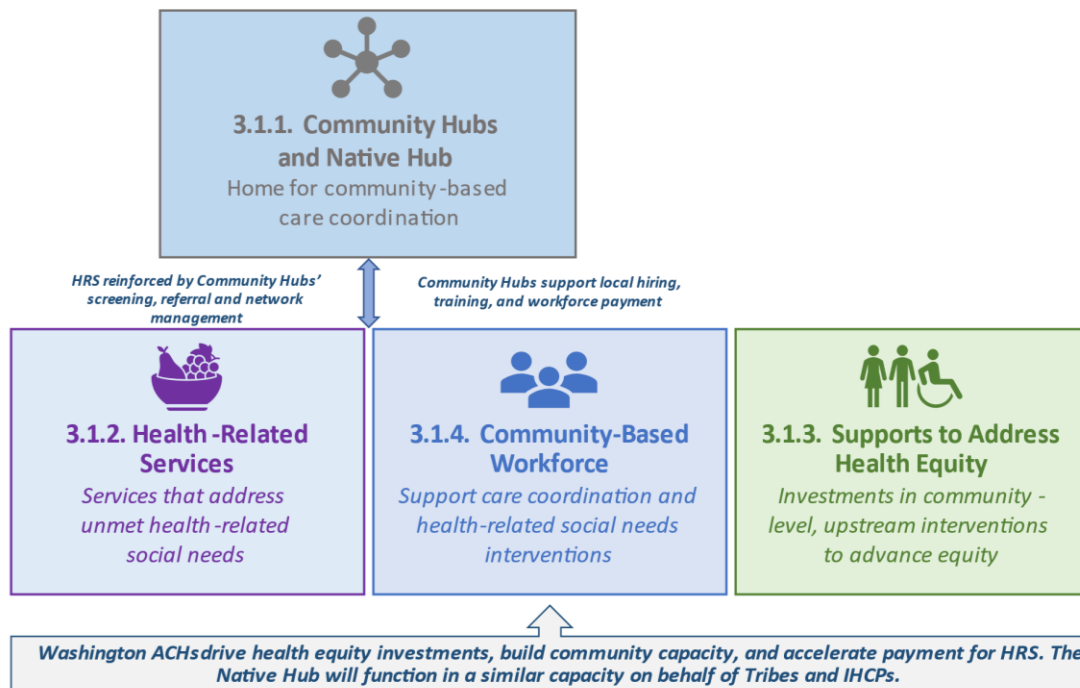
3.1.1. Community Hubs and Native Hub
Home for community-based care coordination

HRS reinforced by Community Hubs' screening, referral and network management

Community Hubs support local hiring, training, and workforce payment

3.1.2. Health-Related Services
Services that address unmet health-related social needs

3.1.4. Community-Based Workforce
Support care coordination and health-related social needs interventions

3.1.3. Supports to Address Health Equity
Investments in community-level, upstream interventions to advance equity

Washington ACHsdrive health equity investments, build community capacity, and accelerate payment for HRS. The Native Hub will function in a similar capacity on behalf of Tribes and IHCPs.